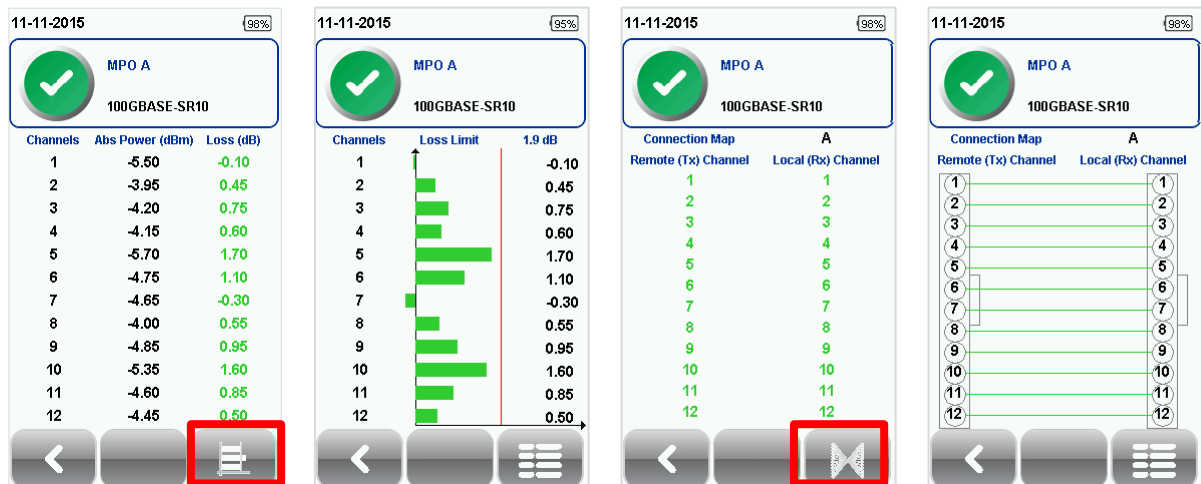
11-11-2015 98%

MPO A

100GBASE-SR10

| Channels | Abs Power (dBm) | Loss (dB) |
|---|---|---|
| 1 | -5.50 | -0.10 |
| 2 | -3.95 | 0.45 |
| 3 | -4.20 | 0.75 |
| 4 | -4.15 | 0.60 |
| 5 | -5.70 | 1.70 |
| 6 | -4.75 | 1.10 |
| 7 | -4.65 | -0.30 |
| 8 | -4.00 | 0.55 |
| 9 | -4.85 | 0.95 |
| 10 | -5.35 | 1.60 |
| 11 | -4.60 | 0.85 |
| 12 | -4.45 | 0.50 |

11-11-2015 95%

MPO A

100GBASE-SR10

| Channels | Loss Limit | 1.9 dB |
|---|---|---|
| 1 | | -0.10 |
| 2 | | 0.45 |
| 3 | | 0.75 |
| 4 | | 0.60 |
| 5 | | 1.70 |
| 6 | | 1.10 |
| 7 | | -0.30 |
| 8 | | 0.55 |
| 9 | | 0.95 |
| 10 | | 1.60 |
| 11 | | 0.85 |
| 12 | | 0.50 |

11-11-2015 98%

MPO A

100GBASE-SR10

Connection Map A

| Remote (Tx) Channel | Local (Rx) Channel |
|---|---|
| 1 | 1 |
| 2 | 2 |
| 3 | 3 |
| 4 | 4 |
| 5 | 5 |
| 6 | 6 |
| 7 | 7 |
| 8 | 8 |
| 9 | 9 |
| 10 | 10 |
| 11 | 11 |
| 12 | 12 |

11-11-2015 98%

MPO A

100GBASE-SR10

Connection Map A

Remote (Tx) Channel Local (Rx) Channel

1 2 3 4 5 6 7 8 9 10 11 12

1 2 3 4 5 6 7 8 9 10 11 12